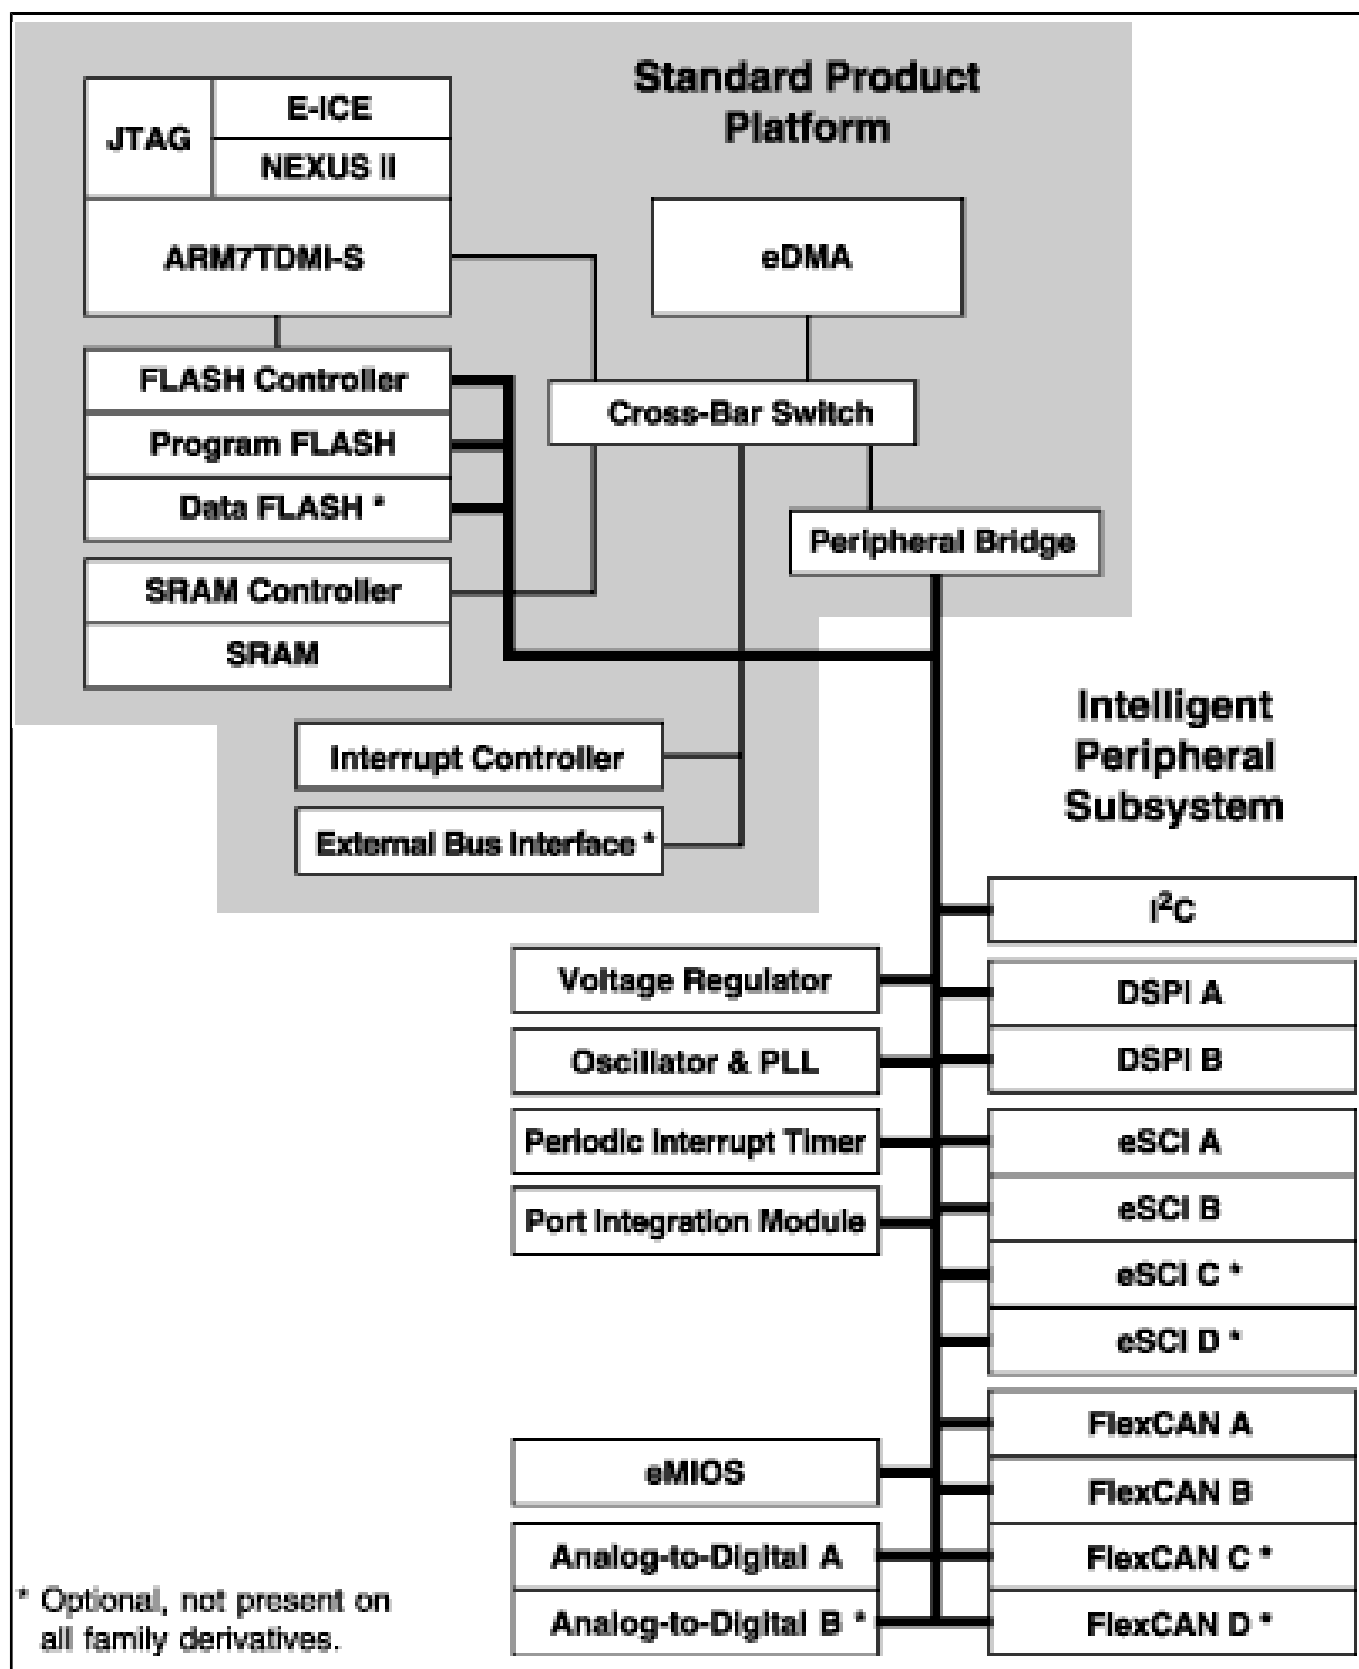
Standard Product Platform

JTAG

E-ICE

NEXUS II

ARM7TDMI-S

eDMA

FLASH Controller

Program FLASH

Data FLASH *

Cross-Bar Switch

Peripheral Bridge

SRAM Controller

SRAM

Intelligent Peripheral Subsystem

Interrupt Controller

External Bus Interface *

$I^2C$

Voltage Regulator

DSPI A

Oscillator & PLL

DSPI B

Periodic Interrupt Timer

eSCI A

Port Integration Module

eSCI B

eSCI C *

eSCI D *

FlexCAN A

eMIOS

FlexCAN B

Analog-to-Digital A

FlexCAN C *

Analog-to-Digital B *

FlexCAN D *

* Optional, not present on all family derivatives.